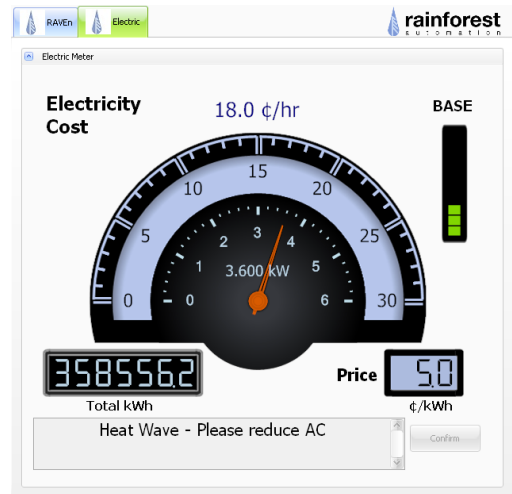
RAVEn
Electric
rainforest
automation

Electric Meter

Electricity Cost
18.0 ¢/hr
BASE

0
5
10
15
20
25
30
0
1
2
3
4
5
6
3.600 kW

358556.2
Total kWh
Price
5.0
¢/kWh

Heat Wave - Please reduce AC
Confirm